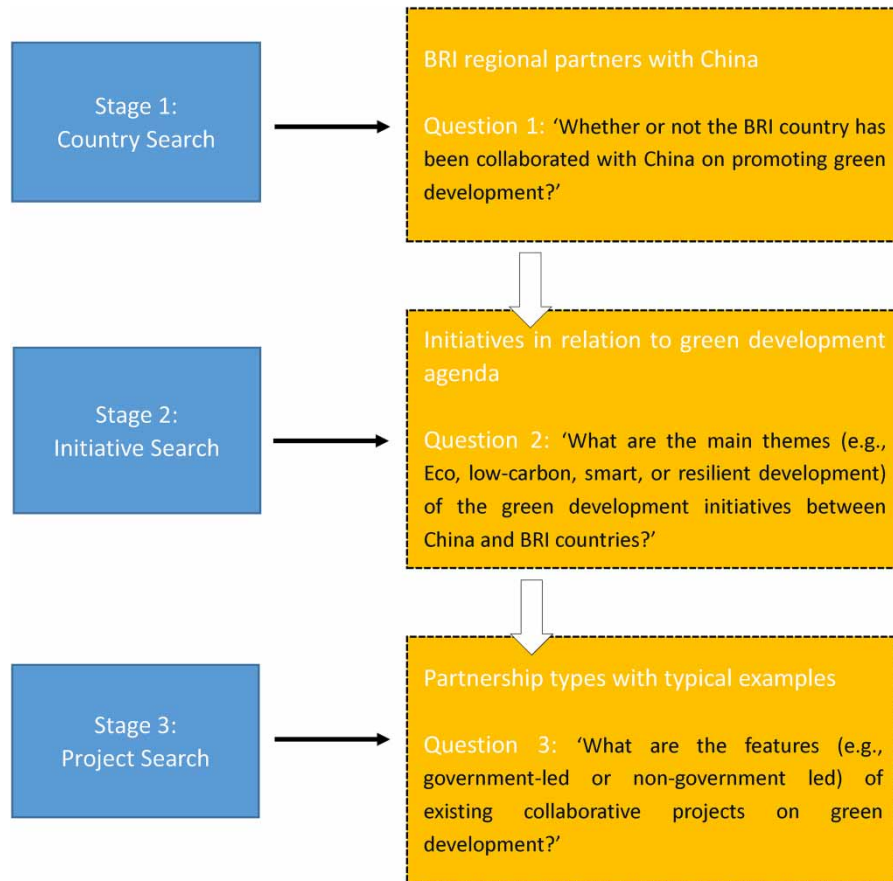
Stage 1:
Country Search

BRI regional partners with China

Question 1: 'Whether or not the BRI country has been collaborated with China on promoting green development?'

Stage 2:
Initiative Search

Initiatives in relation to green development agenda

Question 2: 'What are the main themes (e.g., Eco, low-carbon, smart, or resilient development) of the green development initiatives between China and BRI countries?'

Stage 3:
Project Search

Partnership types with typical examples

Question 3: 'What are the features (e.g., government-led or non-government led) of existing collaborative projects on green development?'